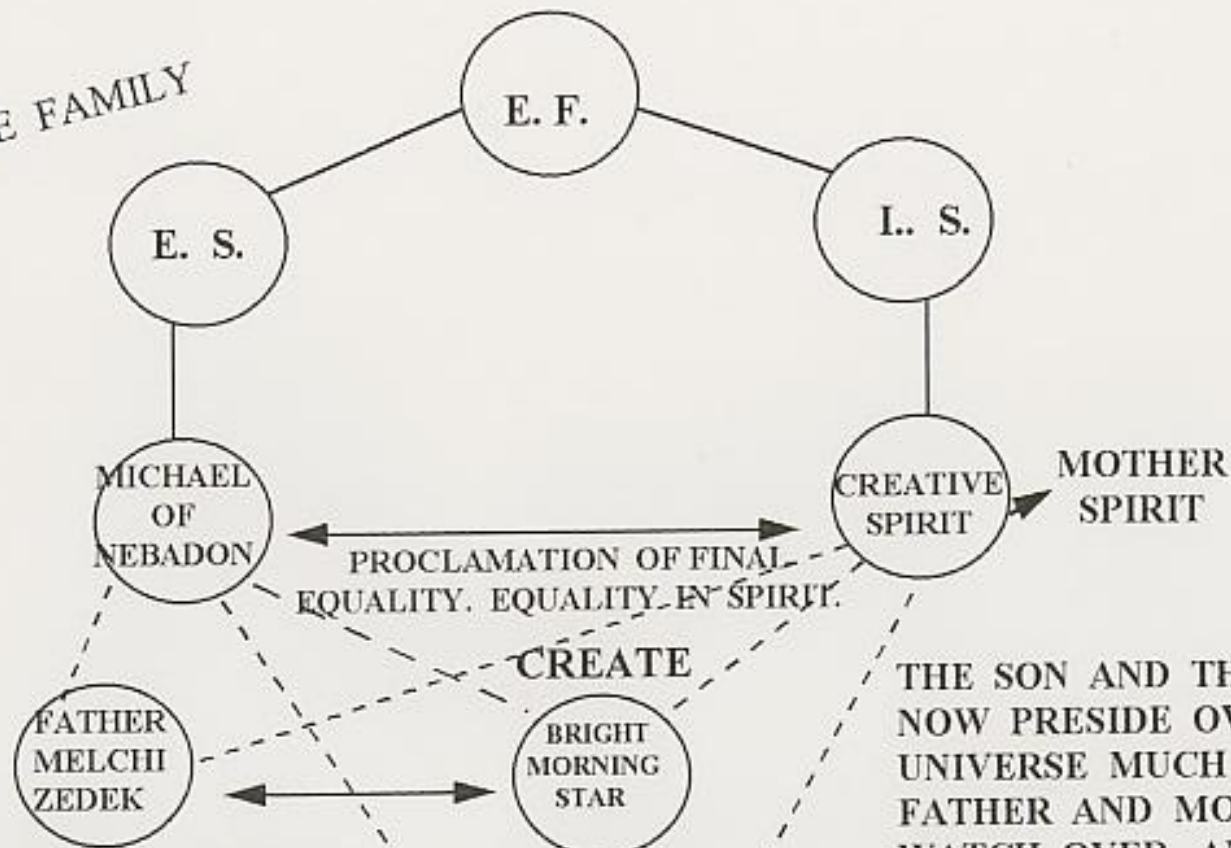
E FAMILY

E. F.

E. S.

I.. S.

MICHAEL OF NEBADON

CREATIVE SPIRIT

MOTHER SPIRIT

PROCLAMATION OF FINAL EQUALITY. EQUALITY IN SPIRIT.

CREATE

FATHER MELCHI ZEDEK

BRIGHT MORNING STAR

THE SON AND TH
NOW PRESIDE OV
UNIVERSE MUCH
FATHER AND MO
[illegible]